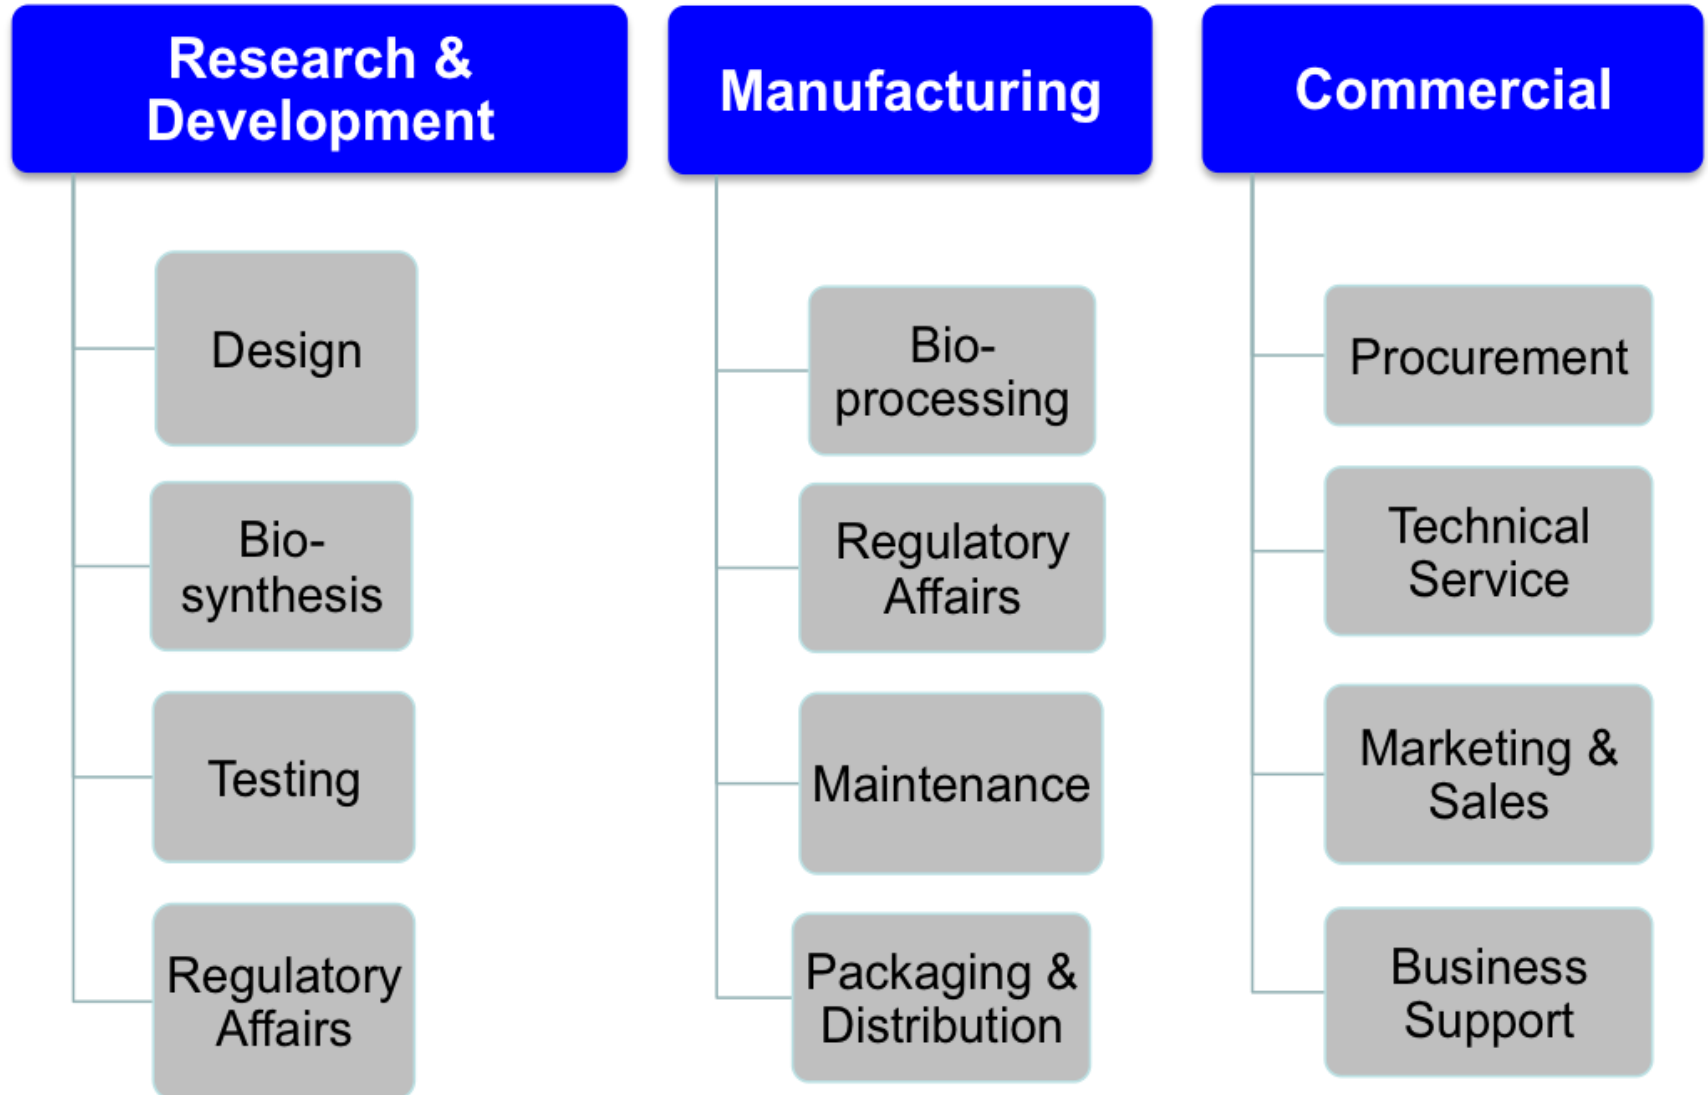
Research & Development

Design

Bio-synthesis

Testing

Regulatory Affairs

Manufacturing

Bio-processing

Regulatory Affairs

Maintenance

Packaging & Distribution

Commercial

Procurement

Technical Service

Marketing & Sales

Business Support